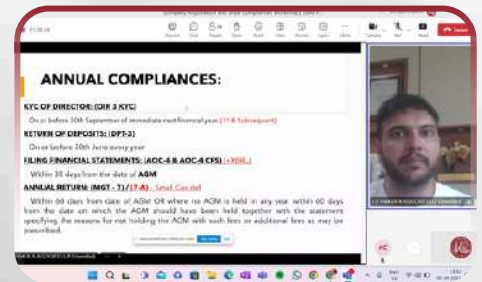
ANNUAL COMPLIANCES:

KYC OF DIRECTOR: (DIR 3 KYC)

On or before 30th September of immediate next financial year (1st & Subsequent)

RETURN OF DEPOSITS: (DPT-3)

On or before 30th June every year

FILING FINANCIAL STATEMENTS: (AOC-4 & AOC-4 CFS) (+XBRL)

Within 30 days from the date of AGM

ANNUAL RETURN: (MGT - 7) / (7-A) - Small Co. itd

Within 60 days from date of AGM OR where no AGM is held in any year within 60 days from the date on which the AGM should have been held together with the statement specifying the reasons for not holding the AGM with such fees or additional fees as may be prescribed.